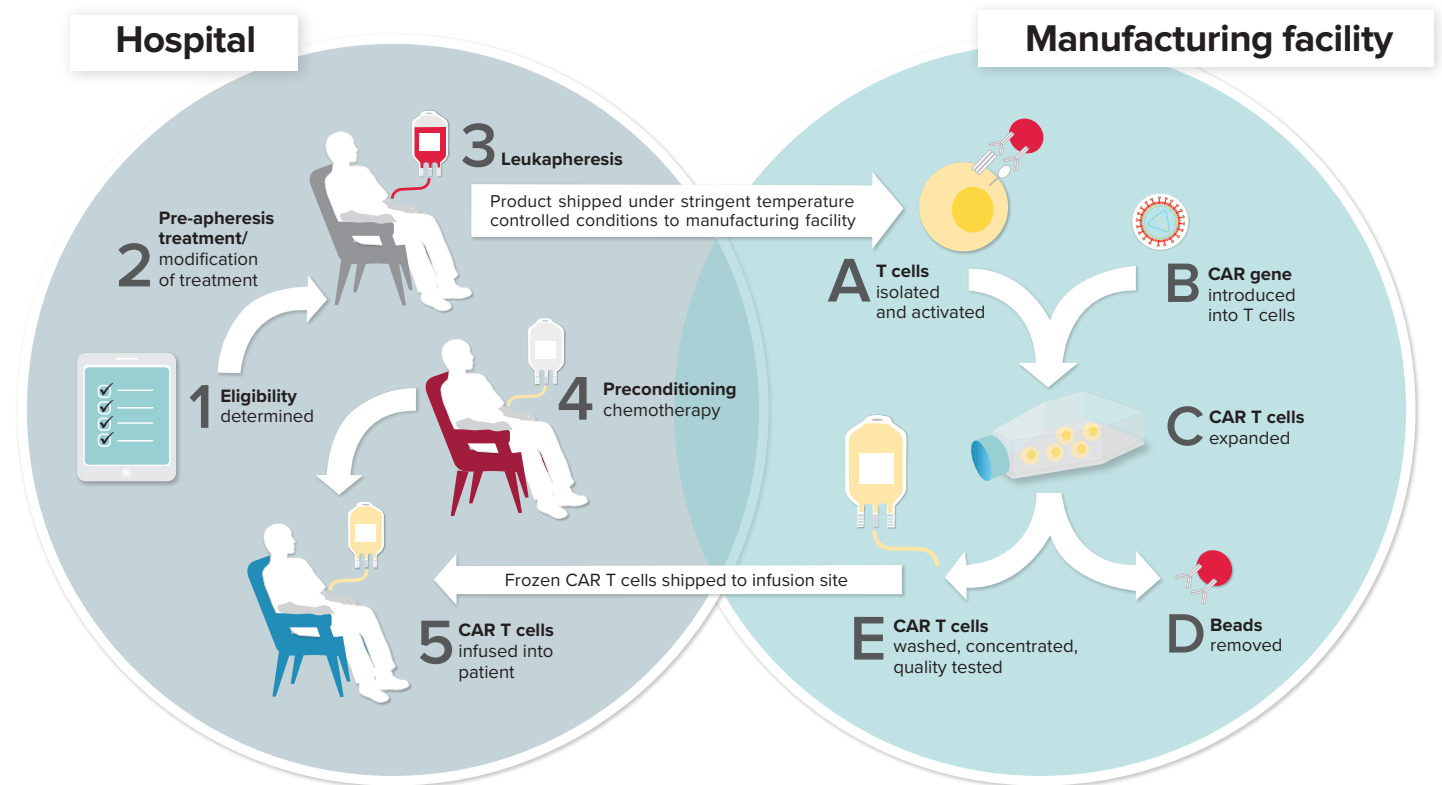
Hospital

Manufacturing facility

1 Eligibility determined

2 Pre-apheresis treatment/ modification of treatment

3 Leukapheresis

Product shipped under stringent temperature controlled conditions to manufacturing facility

4 Preconditioning chemotherapy

5 CAR T cells infused into patient

Frozen CAR T cells shipped to infusion site

A T cells isolated and activated

B CAR gene introduced into T cells

C CAR T cells expanded

D Beads removed

E CAR T cells washed, concentrated, quality tested